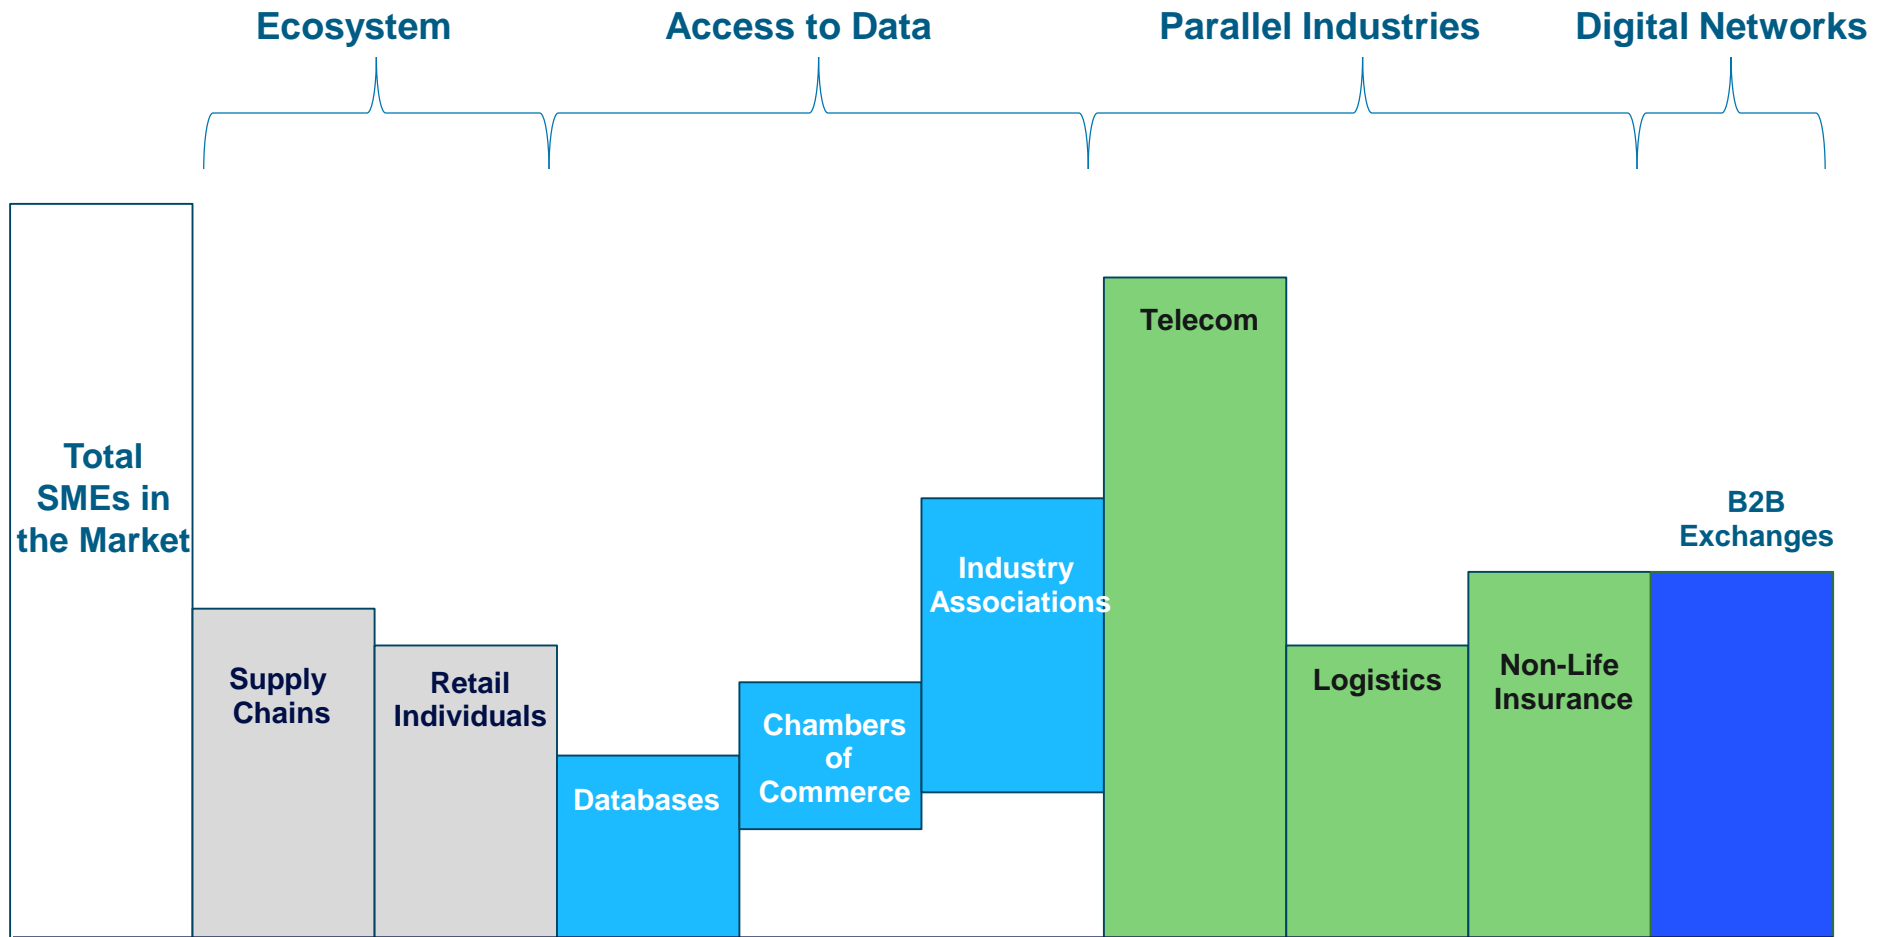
Ecosystem

Access to Data

Parallel Industries

Digital Networks

Total SMEs in the Market

Supply Chains

Retail Individuals

Databases

Chambers of Commerce

Industry Associations

Telecom

Logistics

Non-Life Insurance

B2B Exchanges